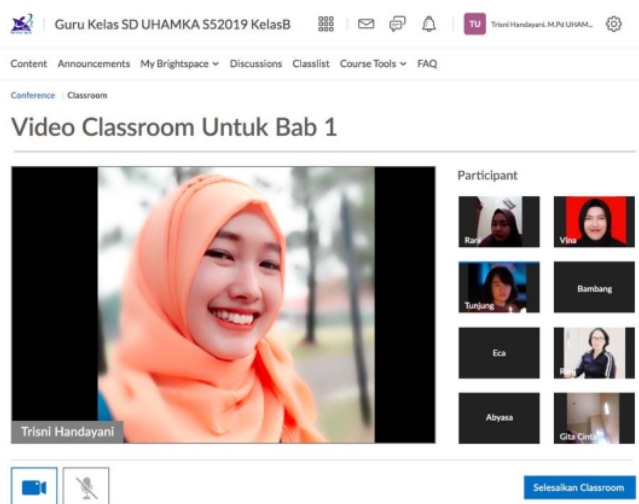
Guru Kelas SD UHAMKA S52019 KelasB

TU Trisni Handayani, M.Pd UHAM...

Content Announcements My Brightspace Discussions Classlist Course Tools FAQ

Conference Classroom

Video Classroom Untuk Bab 1

Trisni Handayani

Participant

Ran

Vina

Tunjung

Bambang

Eca

Rah

Abyasa

Gita Cinta

Selesaikan Classroom